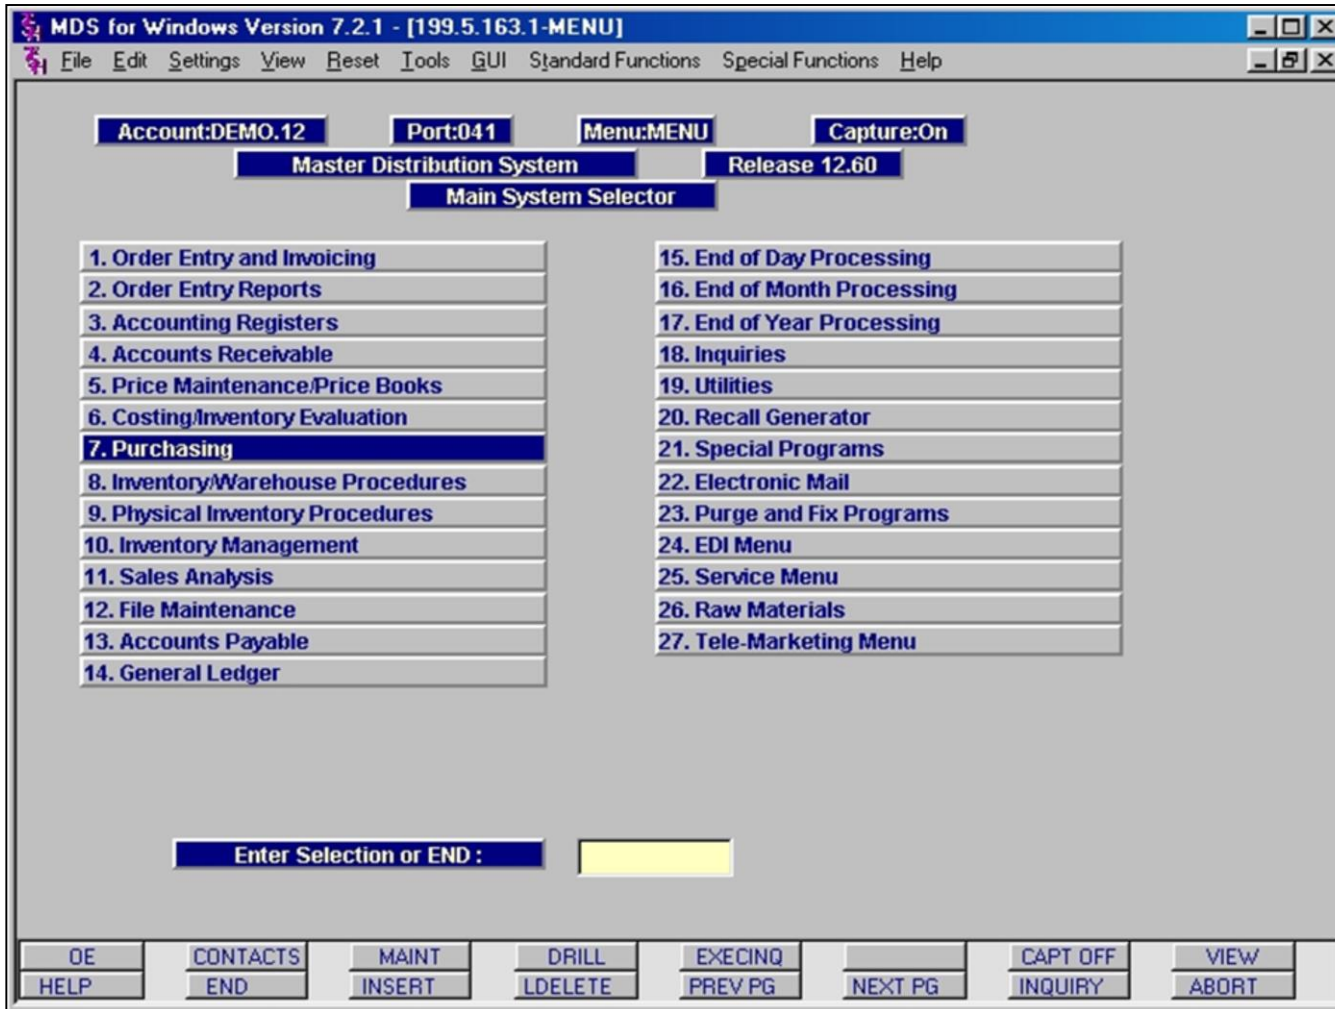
MDS for Windows Version 7.2.1 - [199.5.163.1-MENU]

File Edit Settings View Reset Tools GUI Standard Functions Special Functions Help

Account:DEMO.12
Port:041
Menu:MENU
Capture:On
Master Distribution System
Release 12.60
Main System Selector

1. Order Entry and Invoicing
2. Order Entry Reports
3. Accounting Registers
4. Accounts Receivable
5. Price Maintenance/Price Books
6. Costing/Inventory Evaluation
7. Purchasing
8. Inventory/Warehouse Procedures
9. Physical Inventory Procedures
10. Inventory Management
11. Sales Analysis
12. File Maintenance
13. Accounts Payable
14. General Ledger

15. End of Day Processing
16. End of Month Processing
17. End of Year Processing
18. Inquiries
19. Utilities
20. Recall Generator
21. Special Programs
22. Electronic Mail
23. Purge and Fix Programs
24. EDI Menu
25. Service Menu
26. Raw Materials
27. Tele-Marketing Menu

Enter Selection or END :

| OE | CONTACTS | MAINT | DRILL | EXECINQ | | CAPT OFF | VIEW |
|---|---|---|---|---|---|---|---|
| HELP | END | INSERT | LDELETE | PREV PG | NEXT PG | INQUIRY | ABORT |